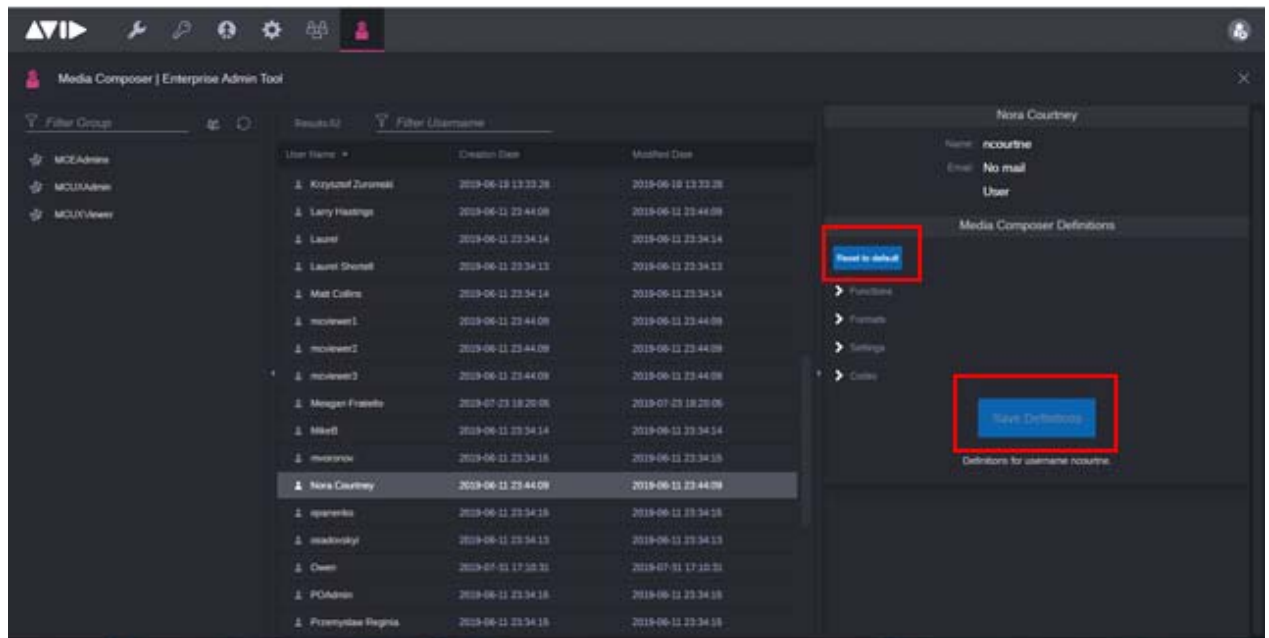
AVID

Media Composer | Enterprise Admin Tool

Filter Group

MCEAdmins
MCUXAdmin
MCUXViewer

Results:52
Filter Username

| User Name | Creation Date | Modified Date |
|---|---|---|
| Krzysztof Zuromski | 2019-06-18 13:33:26 | 2019-06-18 13:33:26 |
| Larry Hastings | 2019-06-11 23:44:09 | 2019-06-11 23:44:09 |
| Laurel | 2019-06-11 23:34:14 | 2019-06-11 23:34:14 |
| Laurel Shortell | 2019-06-11 23:34:13 | 2019-06-11 23:34:13 |
| Matt Collins | 2019-06-11 23:34:14 | 2019-06-11 23:34:14 |
| mcviewer1 | 2019-06-11 23:44:09 | 2019-06-11 23:44:09 |
| mcviewer2 | 2019-06-11 23:44:09 | 2019-06-11 23:44:09 |
| mcviewer3 | 2019-06-11 23:44:09 | 2019-06-11 23:44:09 |
| Meagan Fratello | 2019-07-23 18:20:05 | 2019-07-23 18:20:05 |
| MikeB | 2019-06-11 23:34:14 | 2019-06-11 23:34:14 |
| mvoronov | 2019-06-11 23:34:16 | 2019-06-11 23:34:16 |
| Nora Courtney | 2019-06-11 23:44:09 | 2019-06-11 23:44:09 |
| opanenko | 2019-06-11 23:34:16 | 2019-06-11 23:34:16 |
| osadovskyi | 2019-06-11 23:34:13 | 2019-06-11 23:34:13 |
| Owen | 2019-07-31 17:10:31 | 2019-07-31 17:10:31 |
| POAdmin | 2019-06-11 23:34:16 | 2019-06-11 23:34:16 |
| Przemyslaw Reginia | 2019-06-11 23:34:16 | 2019-06-11 23:34:16 |

Nora Courtney
Name: ncourtne
Email: No mail
User

Media Composer Definitions

Reset to default

Functions
Formats
Settings
Codec

Save Definitions

Definitions for username ncourtne.